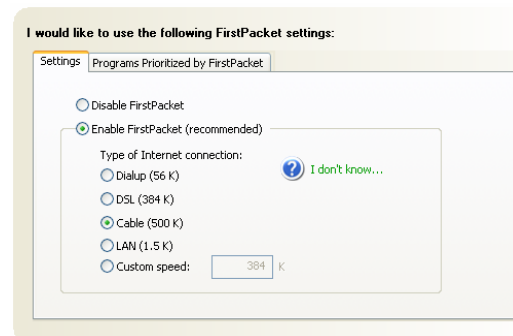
I would like to use the following FirstPacket settings:

Settings | Programs Prioritized by FirstPacket

Disable FirstPacket

Enable FirstPacket (recommended)

Type of Internet connection:

I don't know...

Dialup (56 K)

DSL (384 K)

Cable (500 K)

LAN (1.5 K)

Custom speed: 384 K